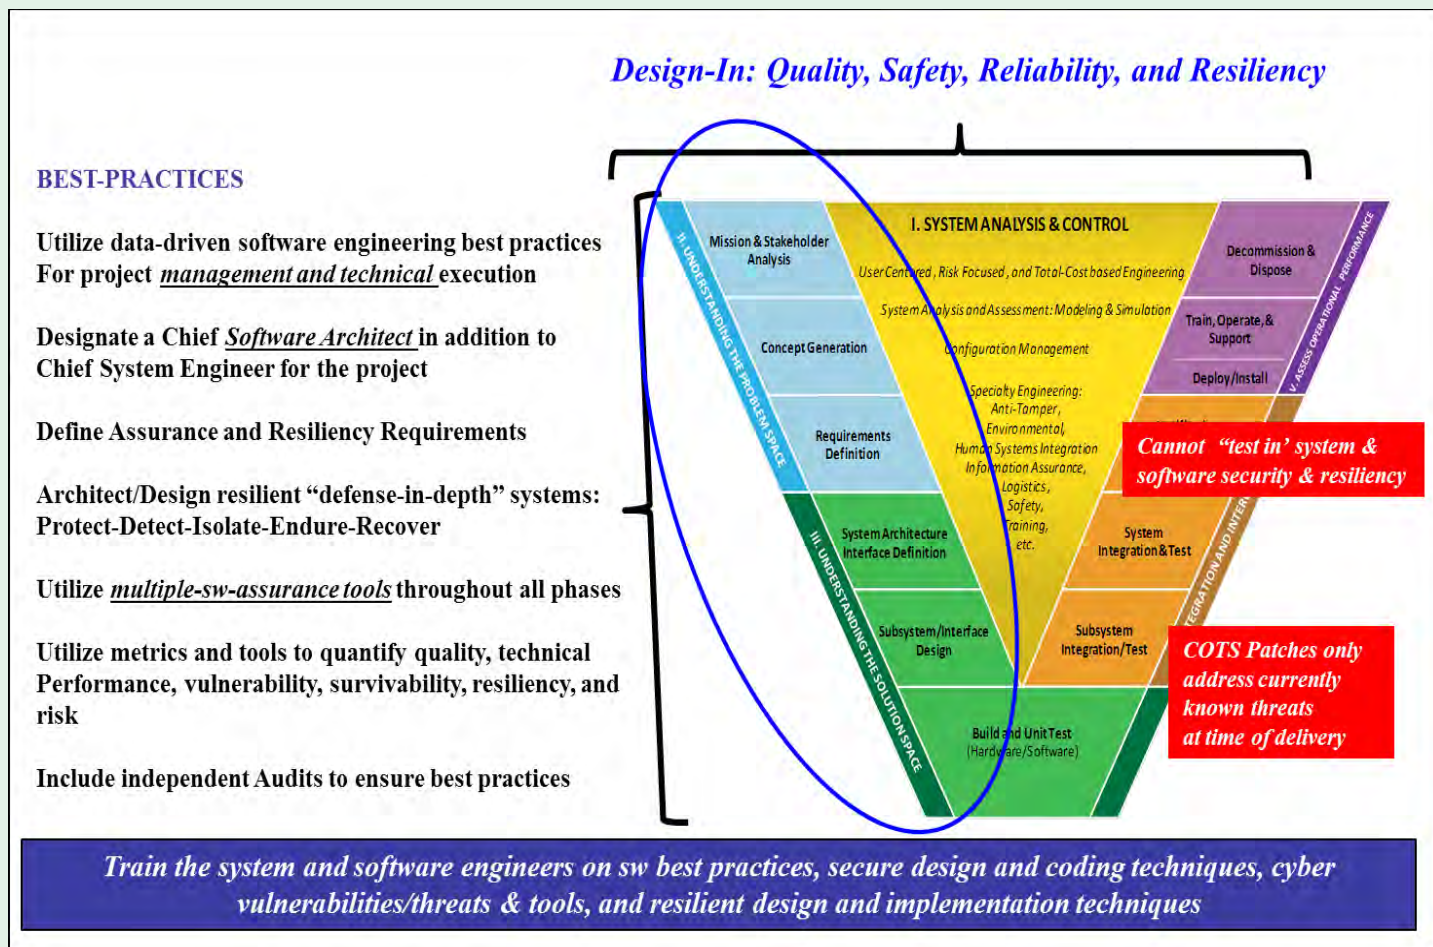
Design-In: Quality, Safety, Reliability, and Resiliency

BEST-PRACTICES

Utilize data-driven software engineering best practices For project management and technical execution

Designate a Chief Software Architect in addition to Chief System Engineer for the project

Define Assurance and Resiliency Requirements

Architect/Design resilient "defense-in-depth" systems: Protect-Detect-Isolate-Endure-Recover

Utilize multiple-sw-assurance tools throughout all phases

Utilize metrics and tools to quantify quality, technical Performance, vulnerability, survivability, resiliency, and risk

Include independent Audits to ensure best practices

II. UNDERSTANDING THE PROBLEM SPACE

Mission & Stakeholder Analysis

Concept Generation

Requirements Definition

I. SYSTEM ANALYSIS & CONTROL

User Centered, Risk Focused, and Total-Cost based Engineering

System Analysis and Assessment: Modeling & Simulation

Configuration Management

Specialty Engineering: Anti-Tamper, Environmental, Human Systems Integration Information Assurance, Logistics, Safety, Training, etc.

III. UNDERSTANDING THE SOLUTION SPACE

System Architecture Interface Definition

Subsystem/Interface Design

Build and Unit Test (Hardware/Software)

Decommission & Dispose

Train, Operate, & Support

Deploy/Install

V. ASSESS OPERATIONAL PERFORMANCE

Cannot "test in" system & software security & resiliency

System Integration & Test

Subsystem Integration/Test

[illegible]EGRATION AND INTE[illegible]

COTS Patches only address currently known threats at time of delivery

Train the system and software engineers on sw best practices, secure design and coding techniques, cyber vulnerabilities/threats & tools, and resilient design and implementation techniques